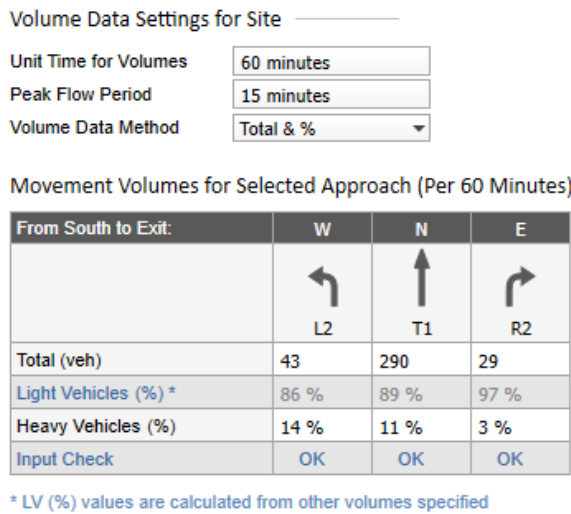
Volume Data Settings for Site

Unit Time for Volumes 60 minutes
Peak Flow Period 15 minutes
Volume Data Method Total & %

Movement Volumes for Selected Approach (Per 60 Minutes)

| From South to Exit: | W | N | E |
|---|---|---|---|
| | L2 | T1 | R2 |
| Total (veh) | 43 | 290 | 29 |
| Light Vehicles (%) * | 86 % | 89 % | 97 % |
| Heavy Vehicles (%) | 14 % | 11 % | 3 % |
| Input Check | OK | OK | OK |

* LV (%) values are calculated from other volumes specified